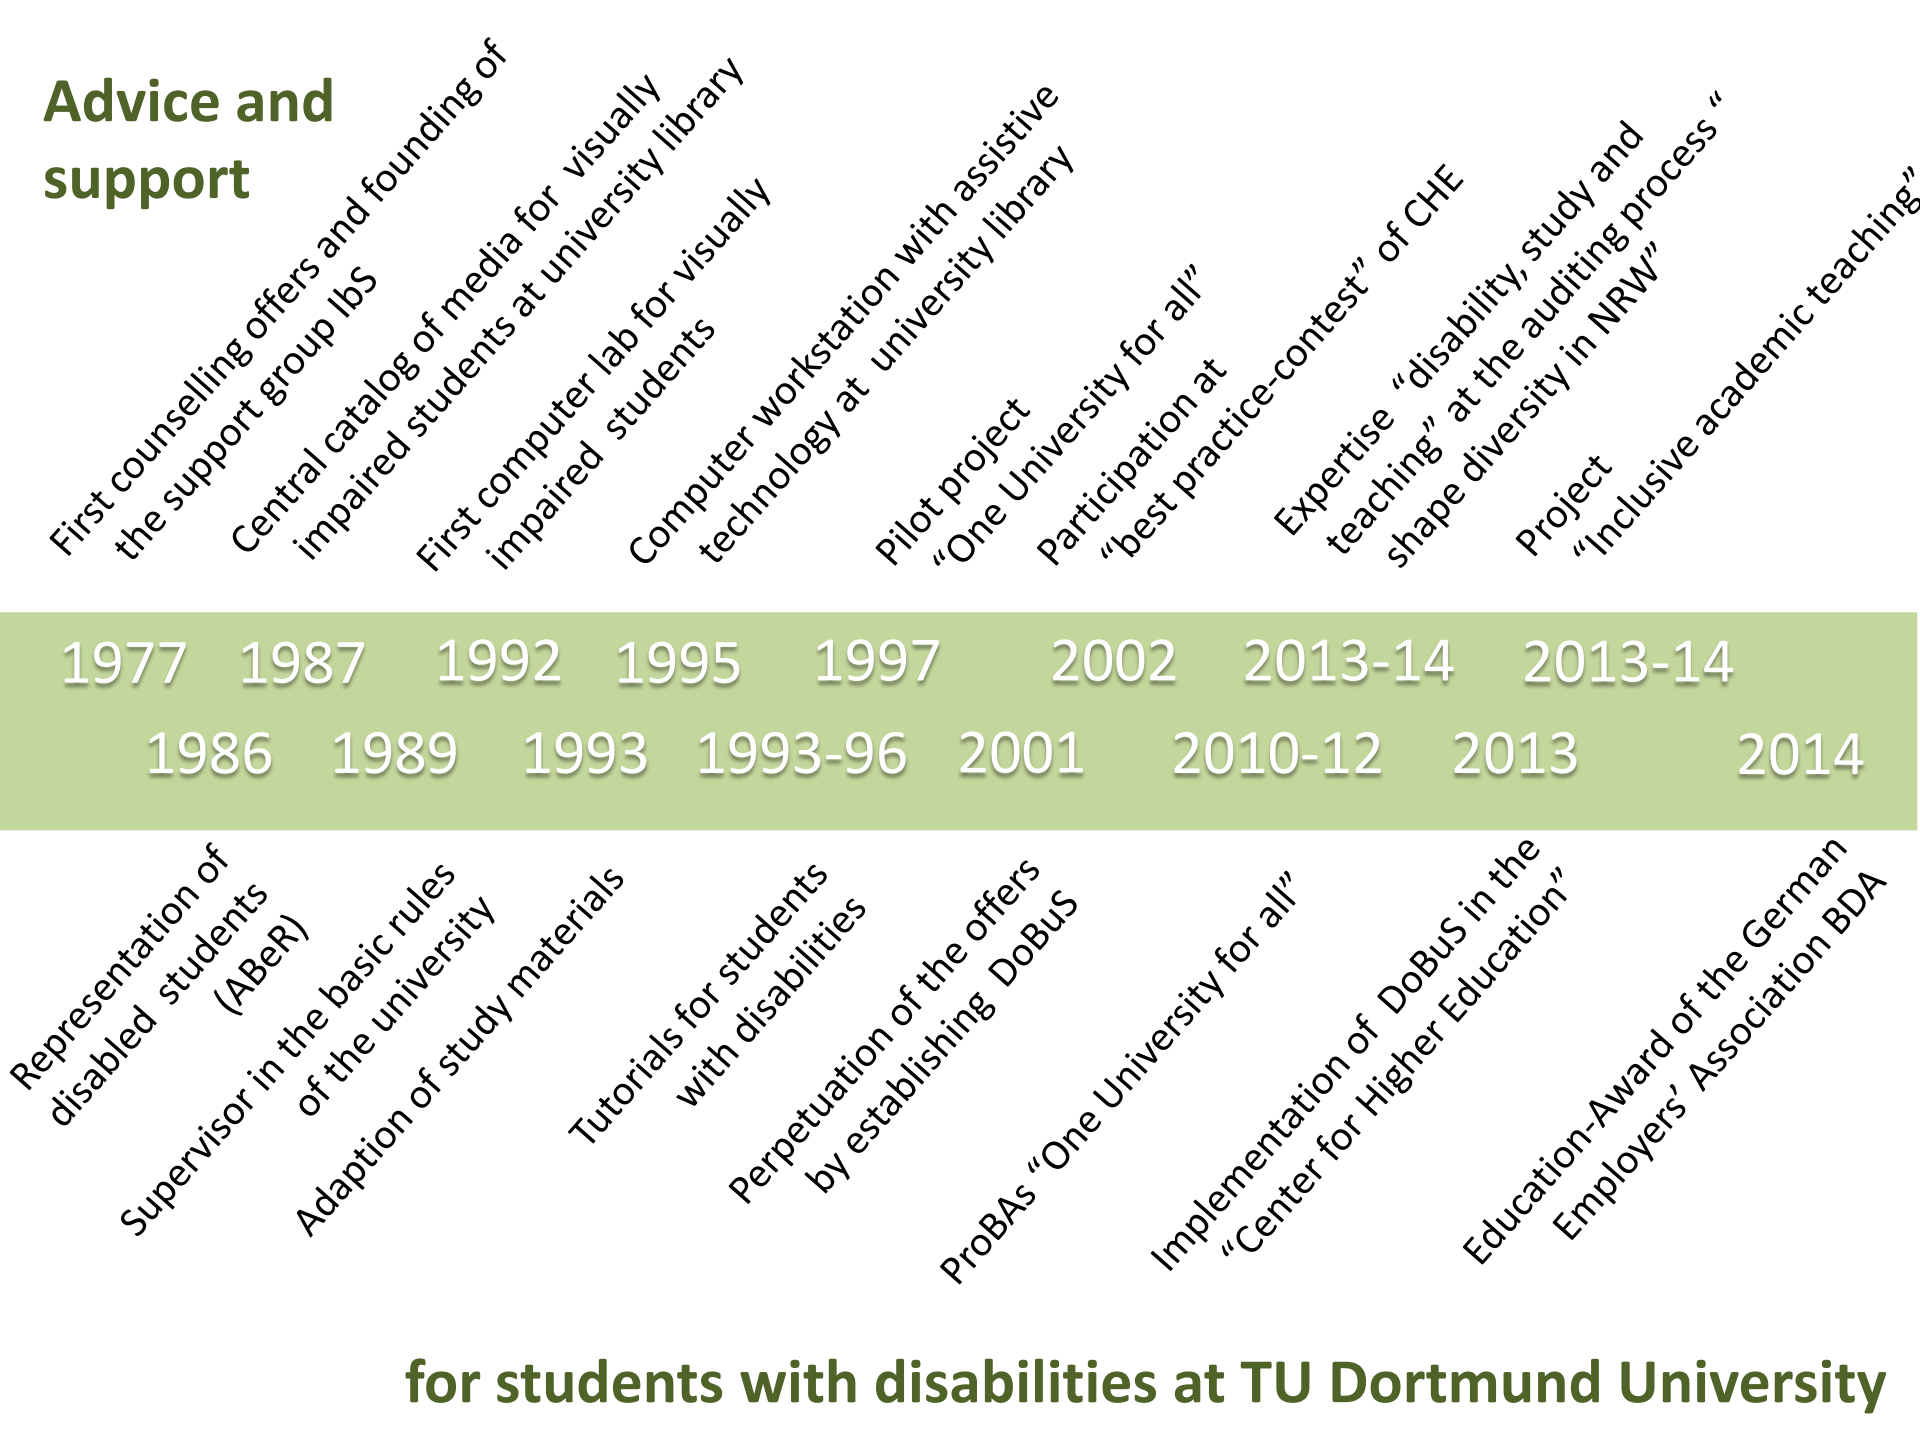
Advice and support

First counselling offers and founding of the support group IbS

Central catalog of media for visually impaired students at university library

First computer lab for visually impaired students

Computer workstation with assistive technology at university library

Pilot project "One University for all"

Participation at "best practice-contest" of CHE

Expertise "disability, study and teaching" at the auditing process " shape diversity in NRW"

Project "Inclusive academic teaching"

1977 1987 1992 1995 1997 2002 2013-14 2013-14

1986 1989 1993 1993-96 2001 2010-12 2013 2014

Representation of disabled students (ABeR)

Supervisor in the basic rules of the university

Adaption of study materials

Tutorials for students with disabilities

Perpetuation of the offers by establishing DoBuS

ProBAs "One University for all"

Implementation of DoBuS in the "Center for Higher Education"

Education-Award of the German Employers' Association BDA

for students with disabilities at TU Dortmund University